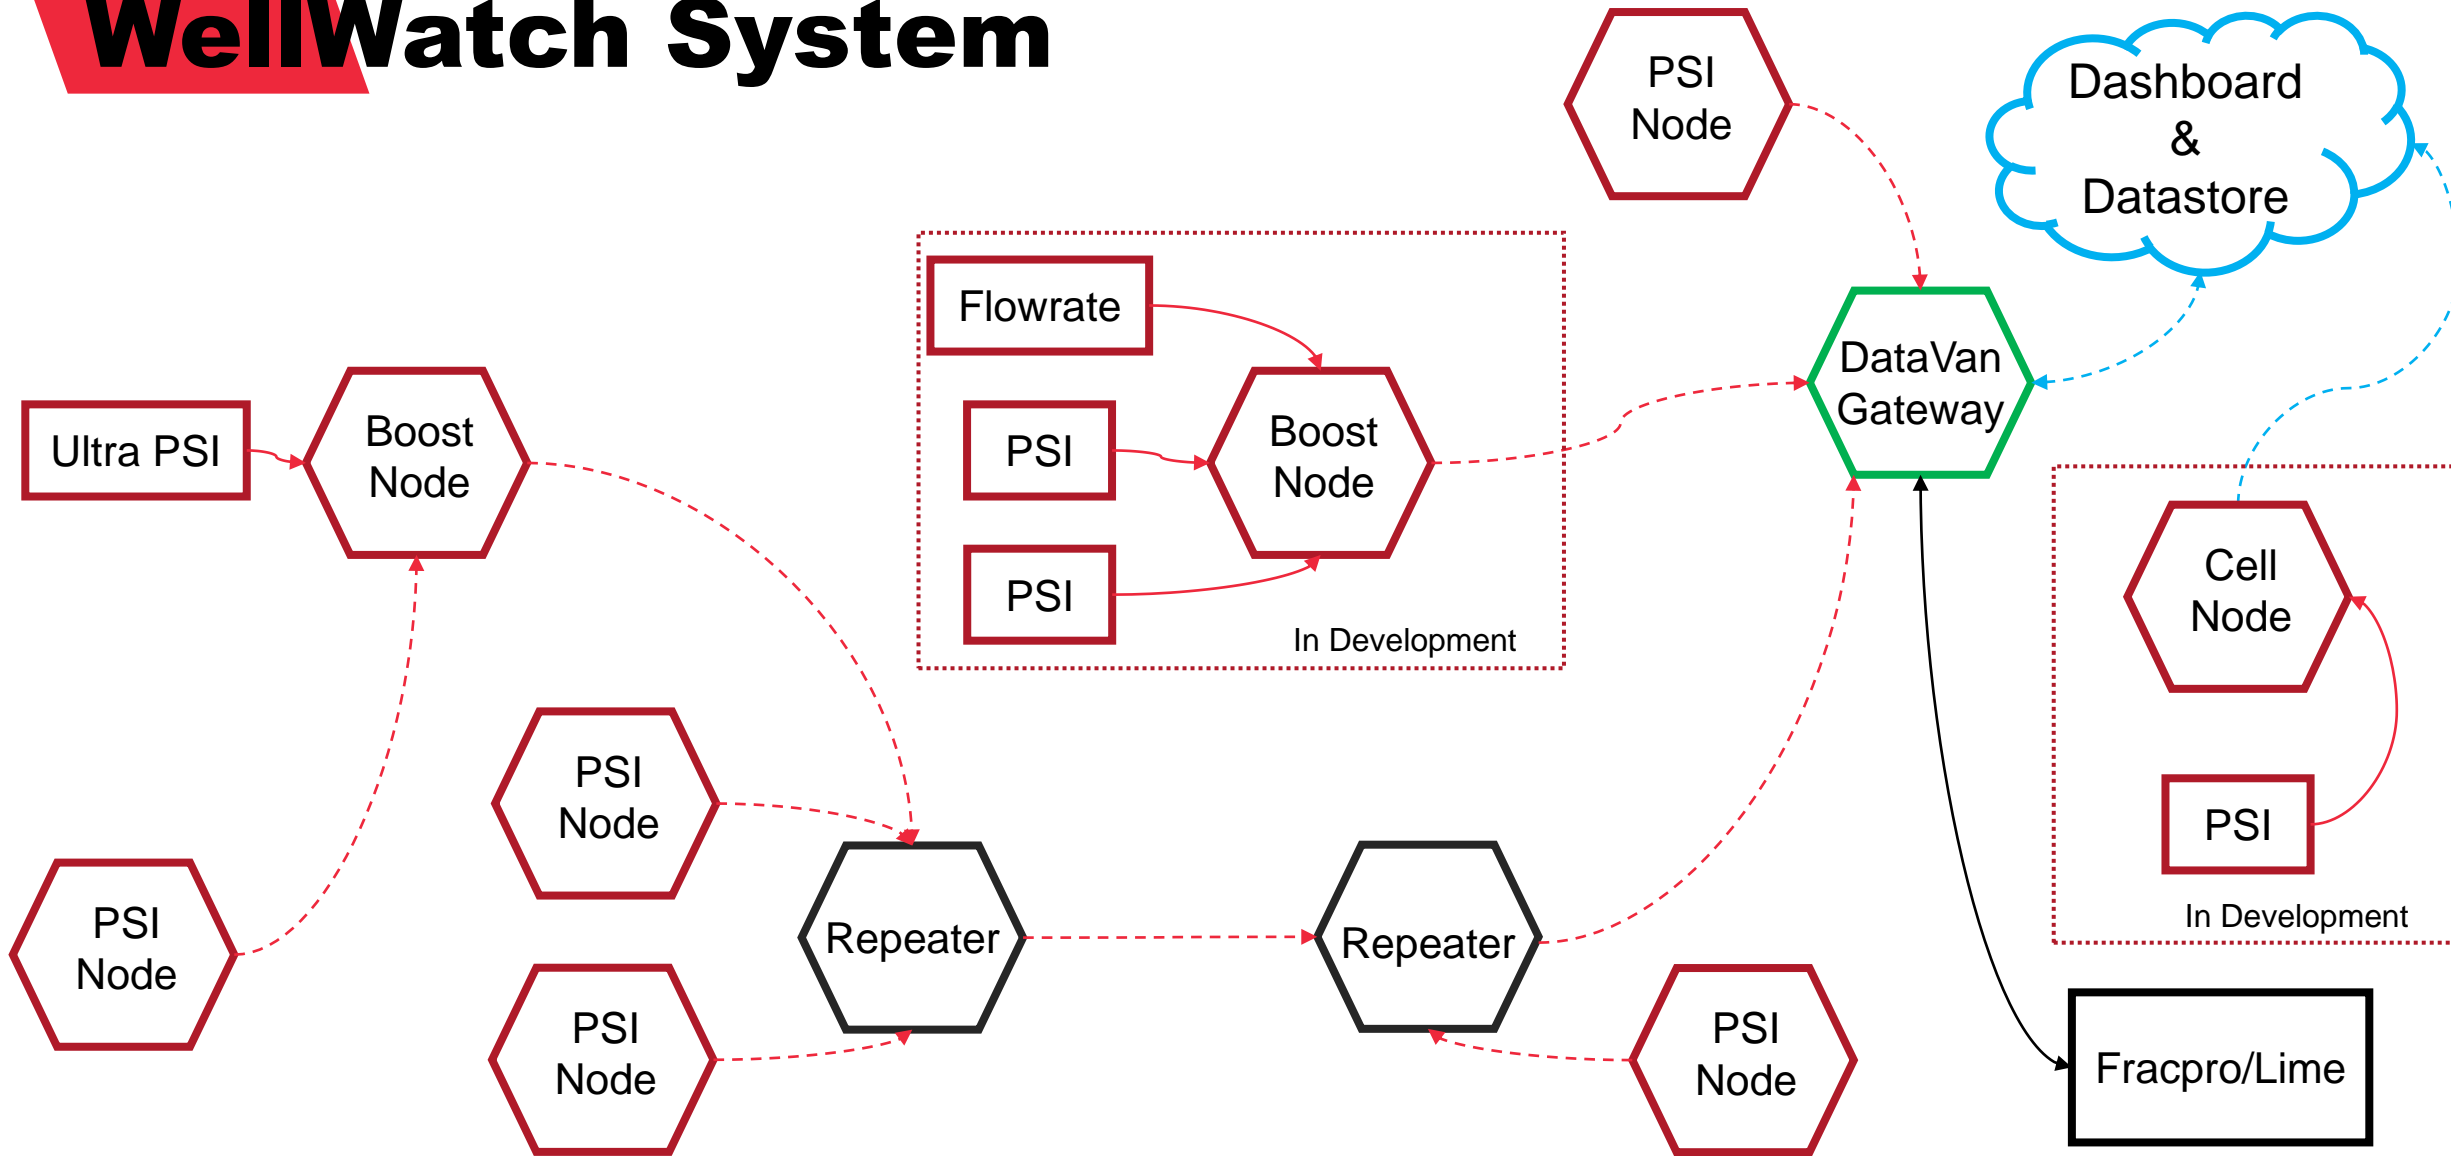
WellWatch System

PSI Node

Dashboard & Datastore

Flowrate

PSI

Boost Node

PSI

In Development

DataVan Gateway

Ultra PSI

Boost Node

Cell Node

PSI

In Development

PSI Node

Repeater

Repeater

PSI Node

PSI Node

PSI Node

Fracpro/Lime